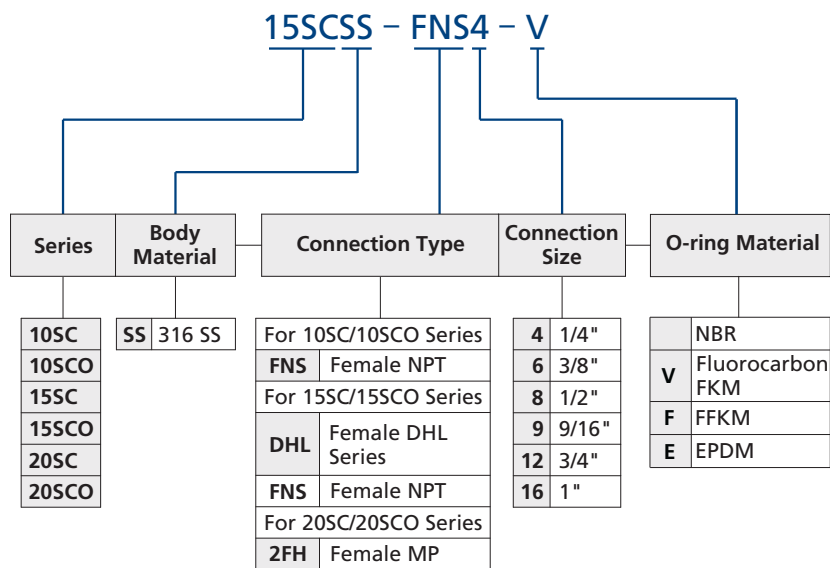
15SCSS – FNS4 – V

| Series | Body Material | Connection Type | Connection Size | O-ring Material |
|---|---|---|---|---|

| Series |
|---|
| 10SC |
| 10SCO |
| 15SC |
| 15SCO |
| 20SC |
| 20SCO |

| | |
|---|---|
| SS | 316 SS |

| | |
|---|---|
| For 10SC/10SCO Series | |
| FNS | Female NPT |
| For 15SC/15SCO Series | |
| DHL | Female DHL Series |
| FNS | Female NPT |
| For 20SC/20SCO Series | |
| 2FH | Female MP |

| | |
|---|---|
| 4 | 1/4" |
| 6 | 3/8" |
| 8 | 1/2" |
| 9 | 9/16" |
| 12 | 3/4" |
| 16 | 1" |

| | |
|---|---|
| | NBR |
| V | Fluorocarbon FKM |
| F | FFKM |
| E | EPDM |